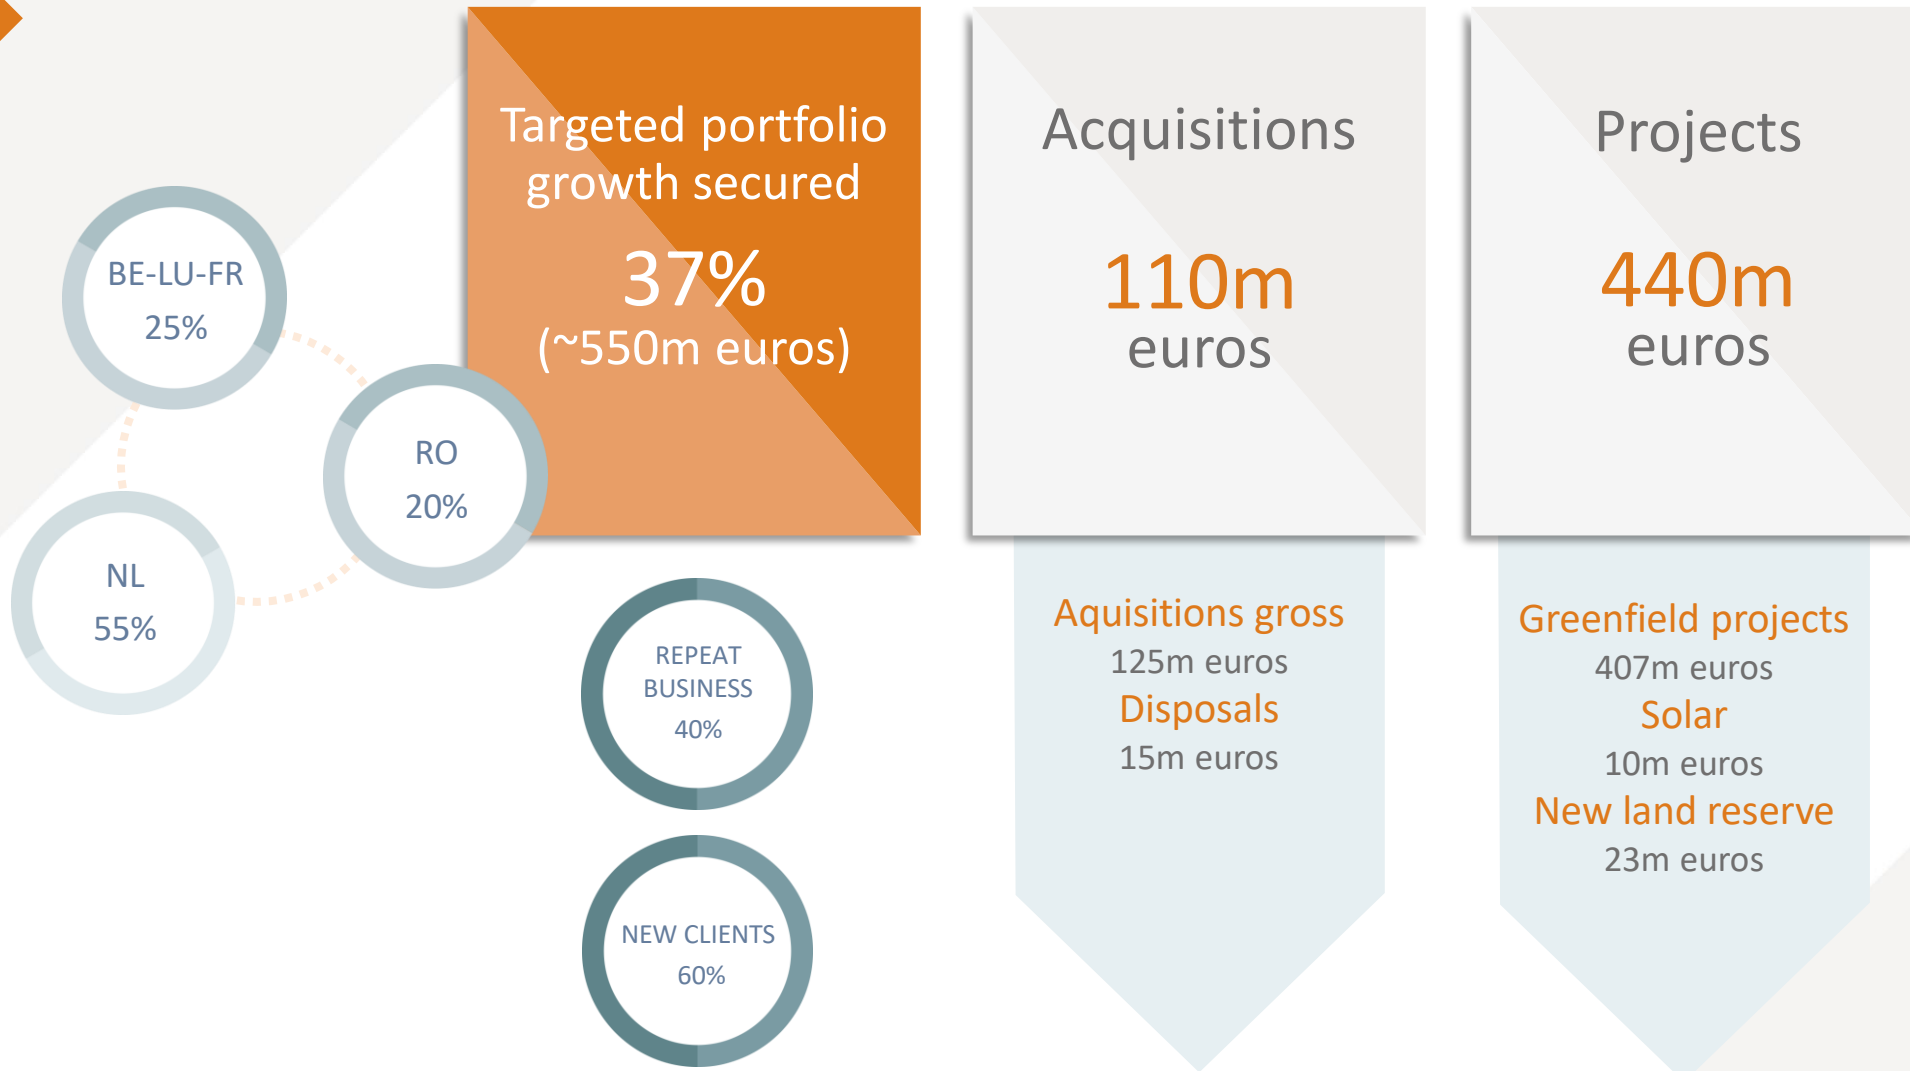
BE-LU-FR
25%

RO
20%

NL
55%

Targeted portfolio growth secured

37%
(~550m euros)

REPEAT BUSINESS
40%

NEW CLIENTS
60%

Acquisitions

110m
euros

Aquisitions gross
125m euros
Disposals
15m euros

Projects

440m
euros

Greenfield projects
407m euros
Solar
10m euros
New land reserve
23m euros